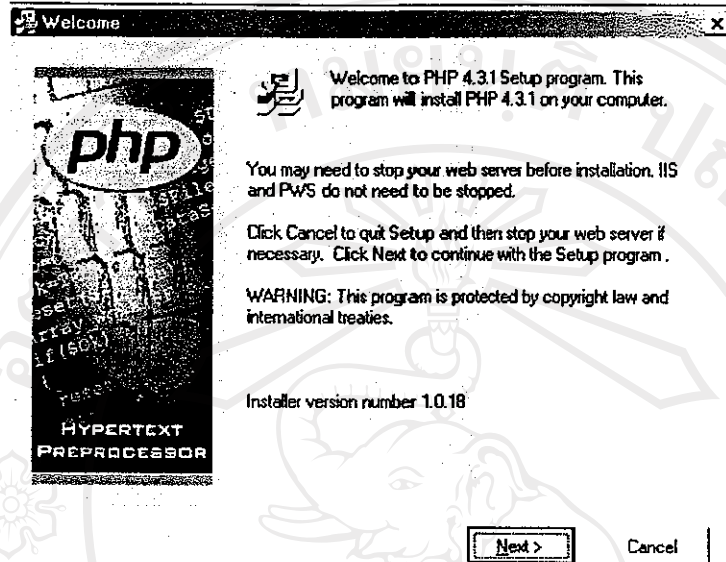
Welcome

php

HYPERTEXT PREPROCESSOR

Welcome to PHP 4.3.1 Setup program. This program will install PHP 4.3.1 on your computer.

You may need to stop your web server before installation. IIS and PWS do not need to be stopped.

Click Cancel to quit Setup and then stop your web server if necessary. Click Next to continue with the Setup program .

WARNING: This program is protected by copyright law and international treaties.

Installer version number 1.0.18

Next >

Cancel